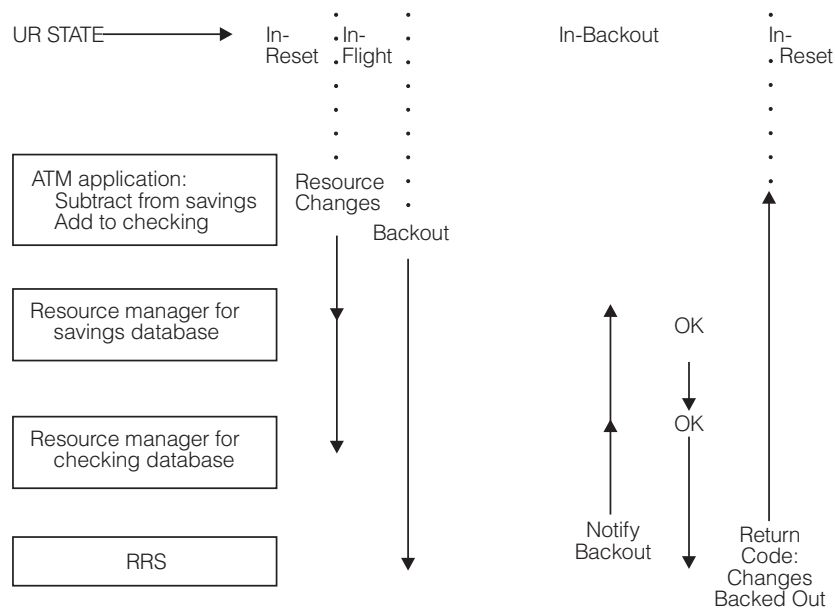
UR STATE

In-Reset

In-Flight

In-Backout

In-Reset

ATM application:
Subtract from savings
Add to checking

Resource Changes

Backout

Resource manager for savings database

OK

Resource manager for checking database

OK

RRS

Notify Backout

Return Code: Changes Backed Out